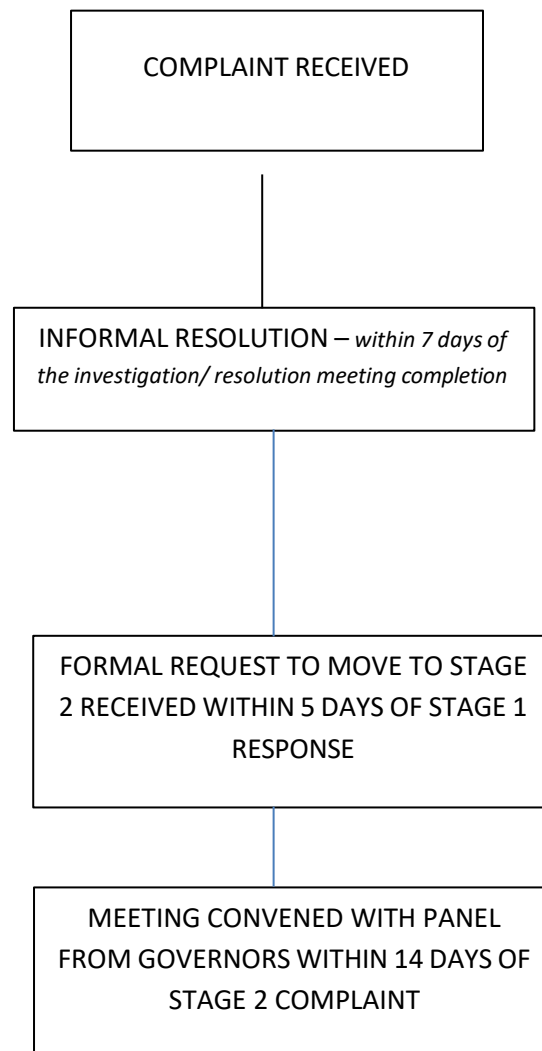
COMPLAINT RECEIVED

INFORMAL RESOLUTION – *within 7 days of the investigation/ resolution meeting completion*

FORMAL REQUEST TO MOVE TO STAGE 2 RECEIVED WITHIN 5 DAYS OF STAGE 1 RESPONSE

MEETING CONVENED WITH PANEL FROM GOVERNORS WITHIN 14 DAYS OF STAGE 2 COMPLAINT